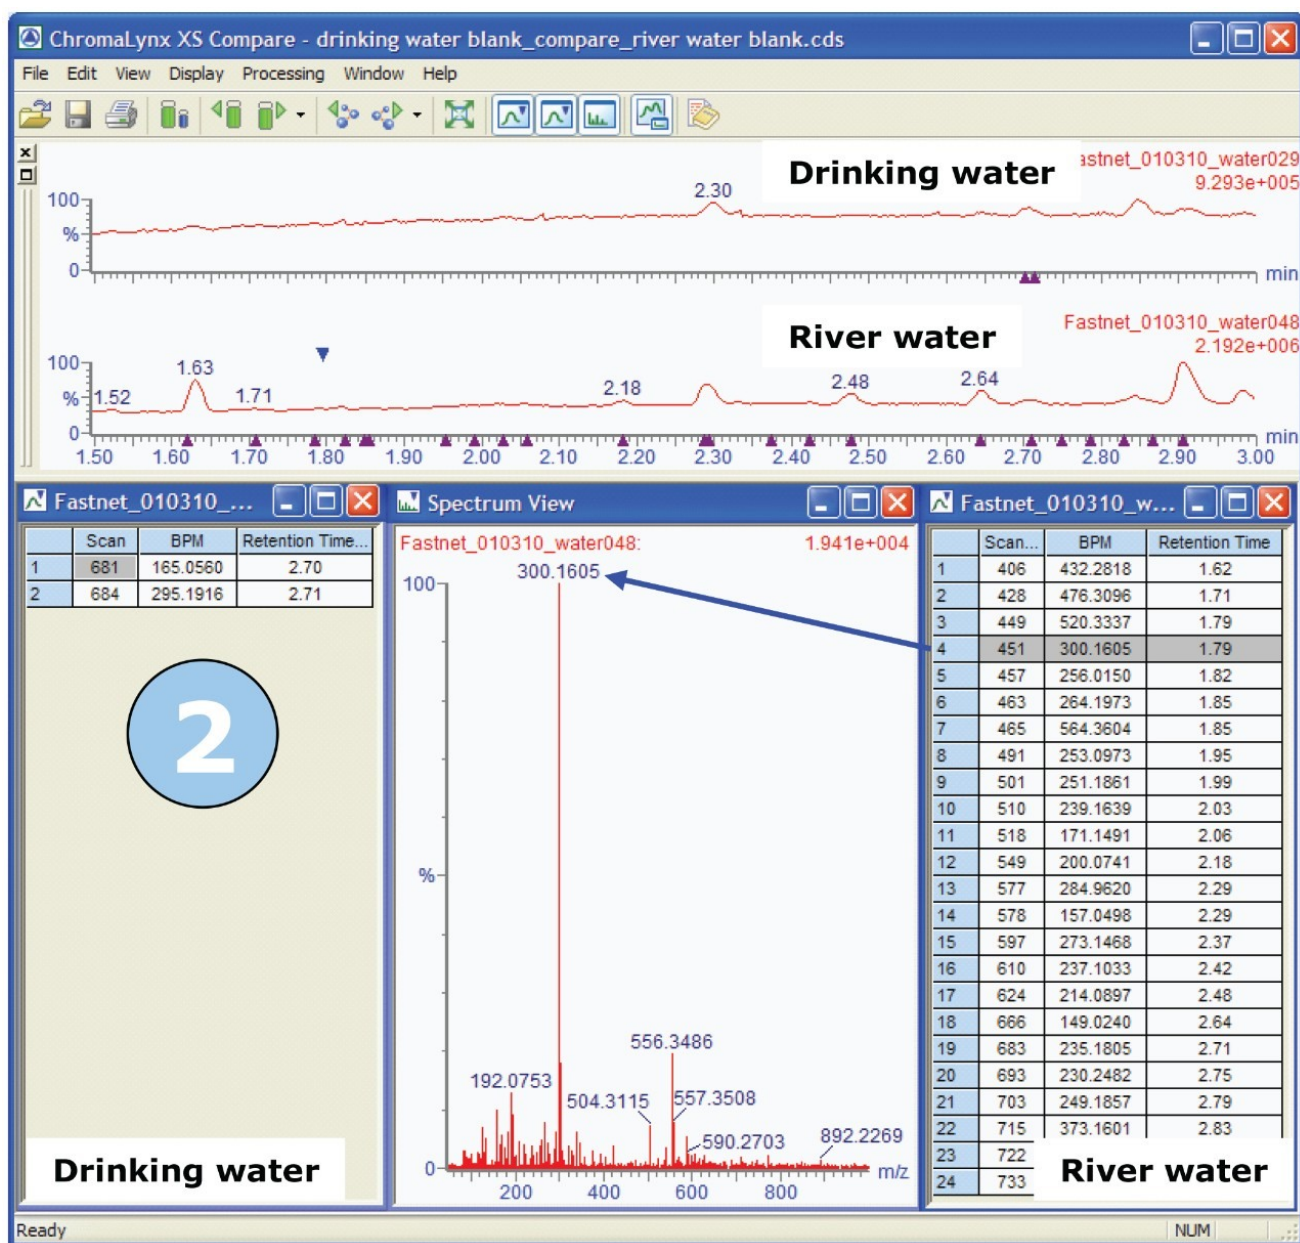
ChromaLynx XS Compare - drinking water blank_compare_river water blank.cds

File Edit View Display Processing Window Help

Drinking water

astnet_010310_water029
9.293e+005

100
%
0

2.30

min

River water

Fastnet_010310_water048
2.192e+006

100
%
0

1.52
1.63
1.71
2.18
2.48
2.64

min

1.50 1.60 1.70 1.80 1.90 2.00 2.10 2.20 2.30 2.40 2.50 2.60 2.70 2.80 2.90 3.00

Fastnet_010310_...

| | Scan | BPM | Retention Time... |
|---|---|---|---|
| 1 | 681 | 165.0560 | 2.70 |
| 2 | 684 | 295.1916 | 2.71 |

2

Drinking water

Spectrum View

Fastnet_010310_water048: 1.941e+004

100
%
0

300.1605
192.0753
504.3115
556.3486
557.3508
590.2703
892.2269

200 400 600 800 m/z

Fastnet_010310_w...

| | Scan... | BPM | Retention Time |
|---|---|---|---|
| 1 | 406 | 432.2818 | 1.62 |
| 2 | 428 | 476.3096 | 1.71 |
| 3 | 449 | 520.3337 | 1.79 |
| 4 | 451 | 300.1605 | 1.79 |
| 5 | 457 | 256.0150 | 1.82 |
| 6 | 463 | 264.1973 | 1.85 |
| 7 | 465 | 564.3604 | 1.85 |
| 8 | 491 | 253.0973 | 1.95 |
| 9 | 501 | 251.1861 | 1.99 |
| 10 | 510 | 239.1639 | 2.03 |
| 11 | 518 | 171.1491 | 2.06 |
| 12 | 549 | 200.0741 | 2.18 |
| 13 | 577 | 284.9620 | 2.29 |
| 14 | 578 | 157.0498 | 2.29 |
| 15 | 597 | 273.1468 | 2.37 |
| 16 | 610 | 237.1033 | 2.42 |
| 17 | 624 | 214.0897 | 2.48 |
| 18 | 666 | 149.0240 | 2.64 |
| 19 | 683 | 235.1805 | 2.71 |
| 20 | 693 | 230.2482 | 2.75 |
| 21 | 703 | 249.1857 | 2.79 |
| 22 | 715 | 373.1601 | 2.83 |
| 23 | 722 | | |
| 24 | 733 | | |

River water

Ready NUM